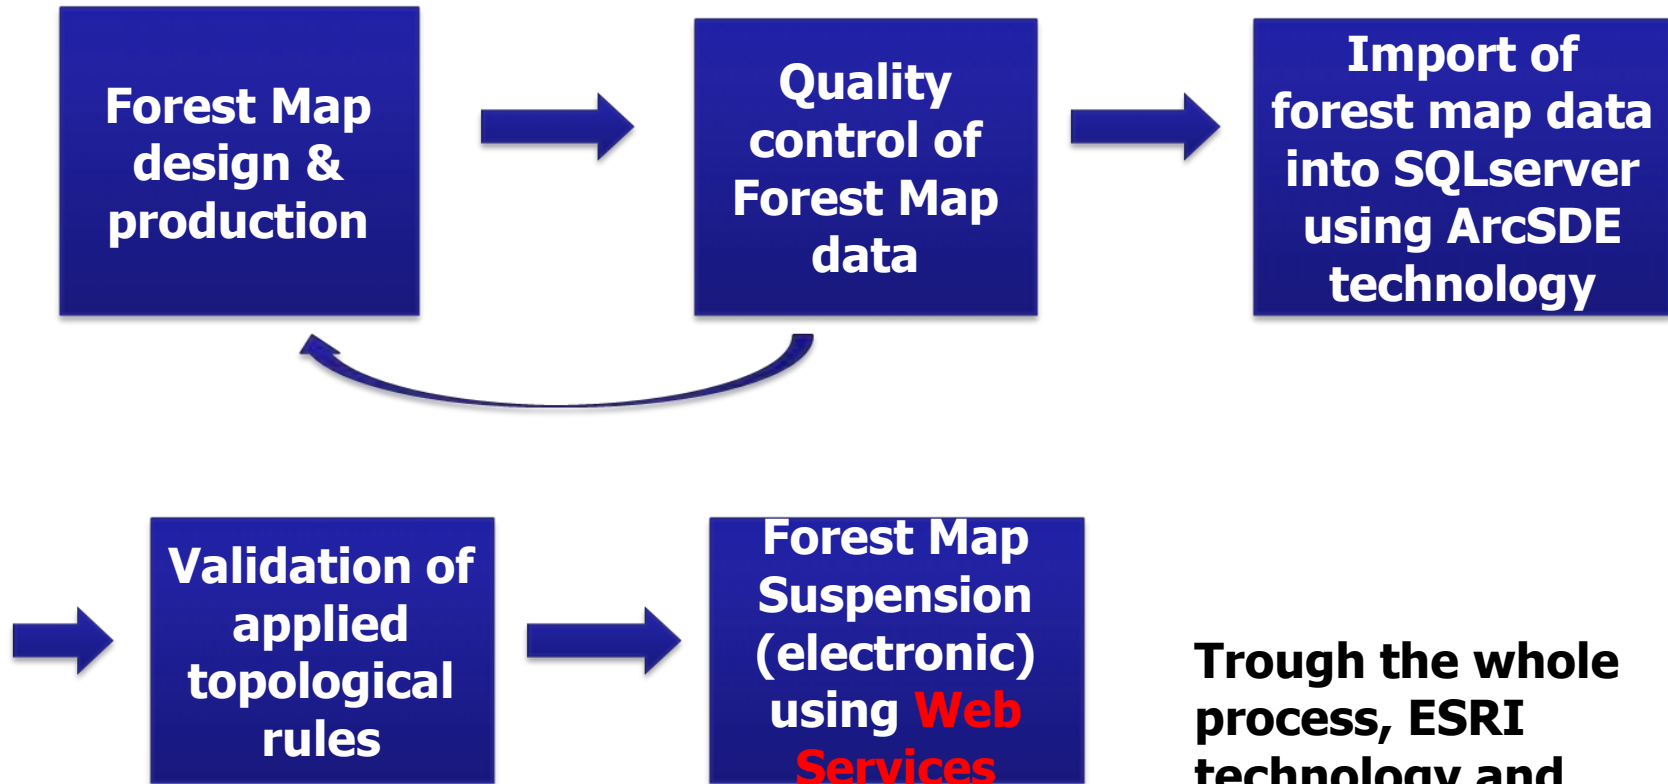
Forest Map design & production

Quality control of Forest Map data

Import of forest map data into SQLserver using ArcSDE technology

Validation of applied topological rules

Forest Map Suspension (electronic) using Web Services

Trough the whole process, ESRI technology and